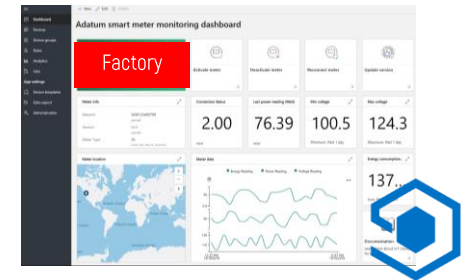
Dashboard
Devices
Device groups
Rules
Analytics
Jobs
App settings
Device templates
Data export
Administration

+ New Edit

Adatum smart meter monitoring dashboard

Factory

Activate meter
Deactivate meter
Reconnect meter
Update version

Meter info
Connection Status
2.00
Last power reading (Watt)
76.39
Min voltage
100.5
Minimum Past 1 day
Max voltage
124.3
Maximum Past 1 day

Meter location
Meter data
Energy Reading
Power Reading
Voltage Reading
Energy consumption
137
Documentation